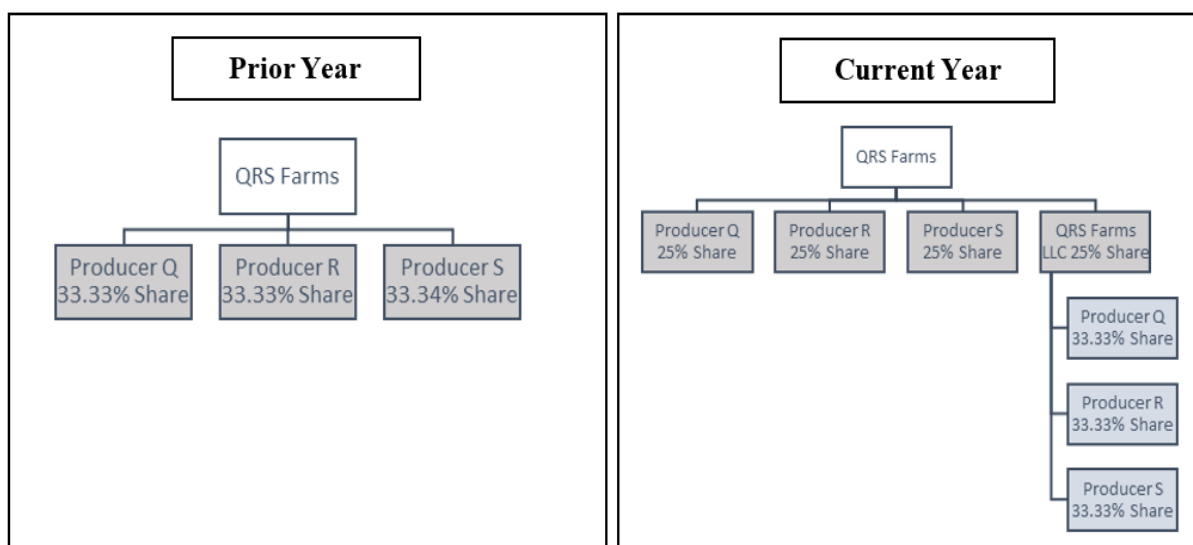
Prior Year

QRS Farms

Producer Q 33.33% Share

Producer R 33.33% Share

Producer S 33.34% Share

Current Year

QRS Farms

Producer Q 25% Share

Producer R 25% Share

Producer S 25% Share

QRS Farms LLC 25% Share

Producer Q 33.33% Share

Producer R 33.33% Share

Producer S 33.33% Share